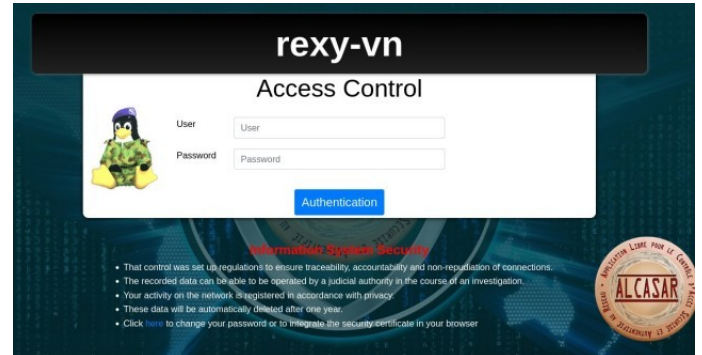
rexy-vn

Access Control

User
User

Password
Password

Authentication

Information System Security

- That control was set up regulations to ensure traceability, accountability and non-repudiation of connections.
- The recorded data can be able to be operated by a judicial authority in the course of an investigation.
- Your activity on the network is registered in accordance with privacy.
- These data will be automatically deleted after one year.
- Click here to change your password or to integrate the security certificate in your browser

APPLICATION LIBRE POUR LE CONTRÔLE D'ACCÈS SÉCURISÉ ET AUTHENTIFIÉ AU RÉSEAU
ALCASAR